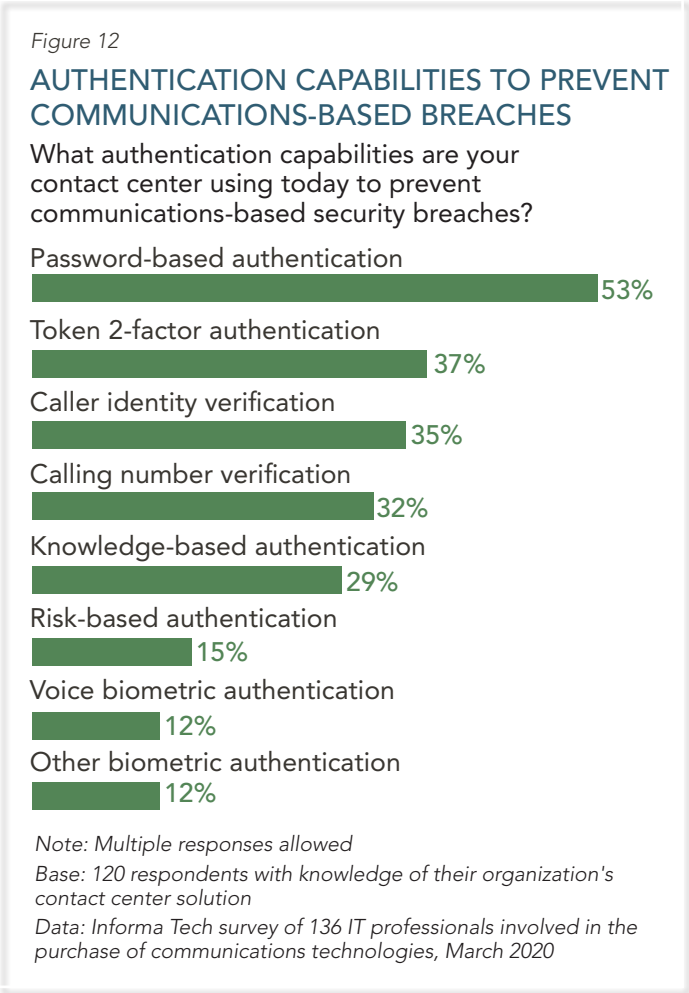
Figure 12

AUTHENTICATION CAPABILITIES TO PREVENT COMMUNICATIONS-BASED BREACHES

What authentication capabilities are your contact center using today to prevent communications-based security breaches?

Password-based authentication
53%

Token 2-factor authentication
37%

Caller identity verification
35%

Calling number verification
32%

Knowledge-based authentication
29%

Risk-based authentication
15%

Voice biometric authentication
12%

Other biometric authentication
12%

Note: Multiple responses allowed

Base: 120 respondents with knowledge of their organization's contact center solution

Data: Informa Tech survey of 136 IT professionals involved in the purchase of communications technologies, March 2020